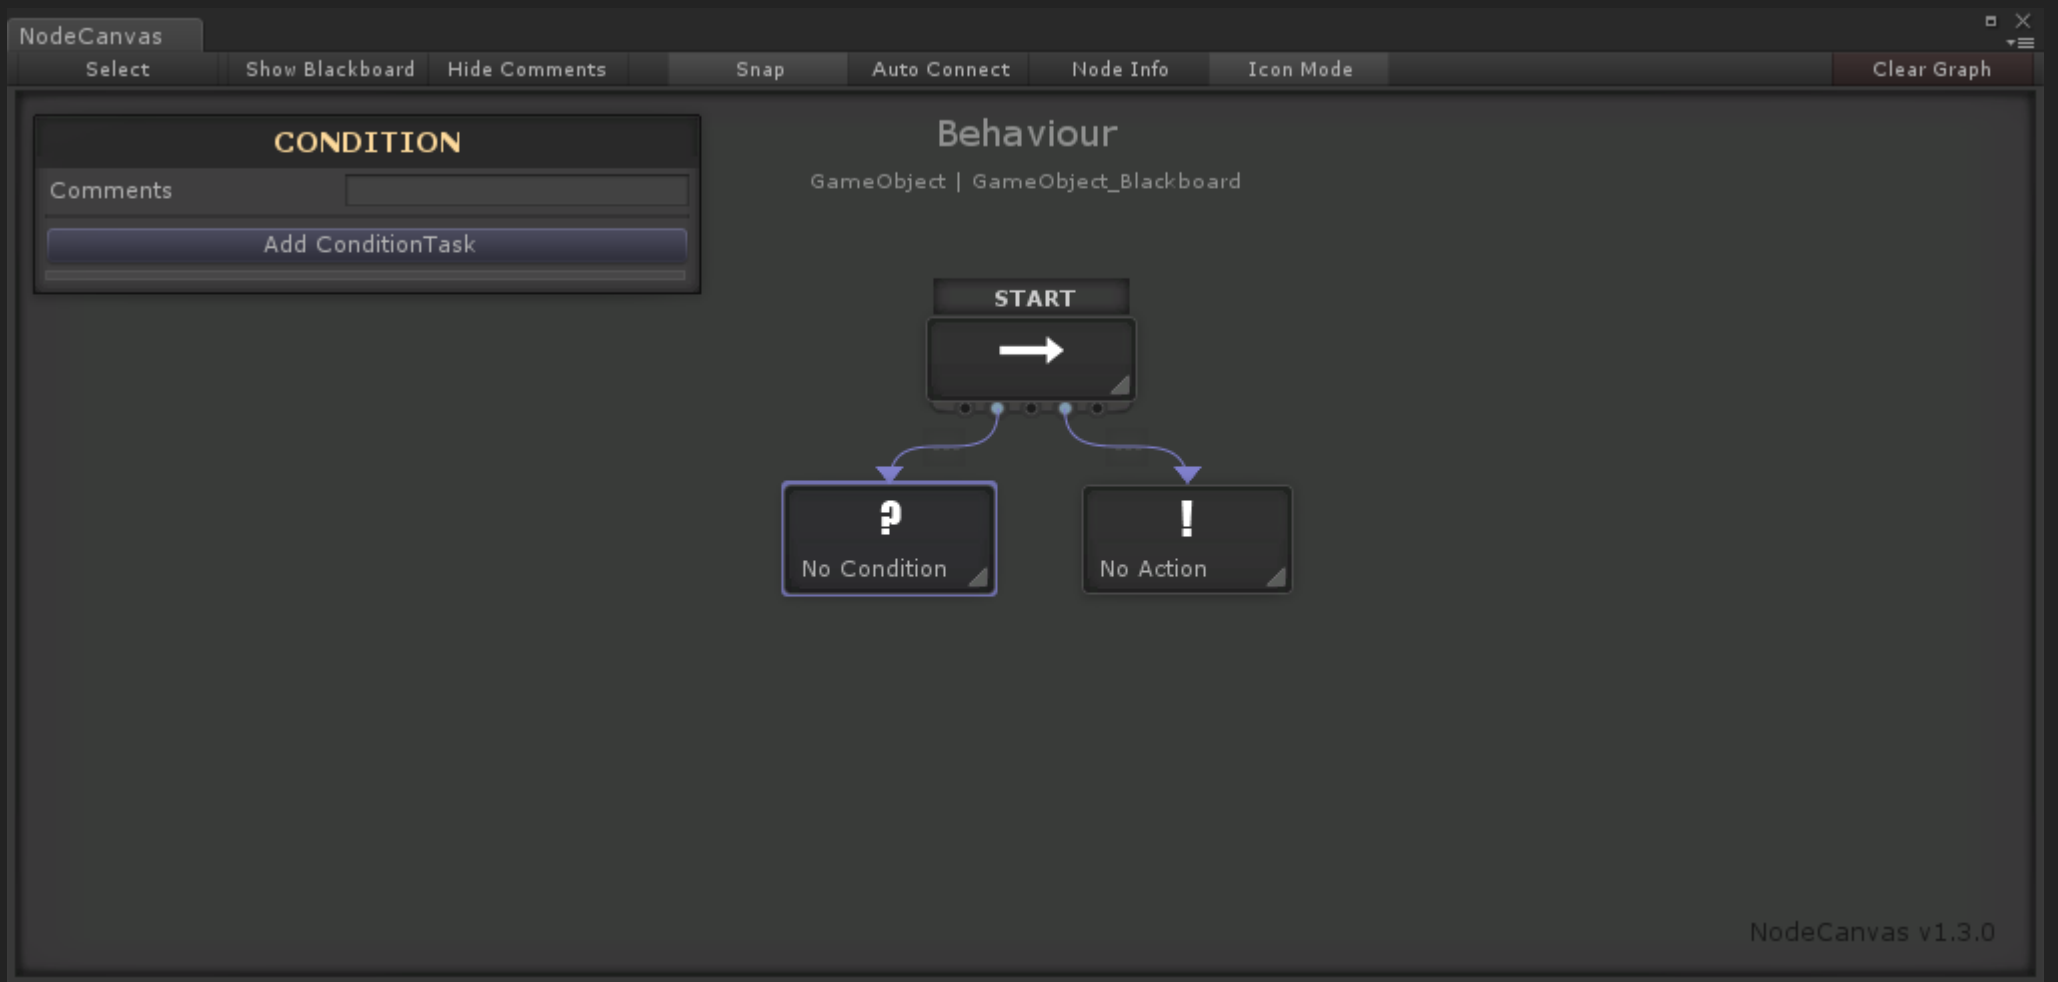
NodeCanvas

Select Show Blackboard Hide Comments Snap Auto Connect Node Info Icon Mode Clear Graph

CONDITION

Comments

Add ConditionTask

Behaviour

GameObject | GameObject_Blackboard

START

?

No Condition

!

No Action

NodeCanvas v1.3.0